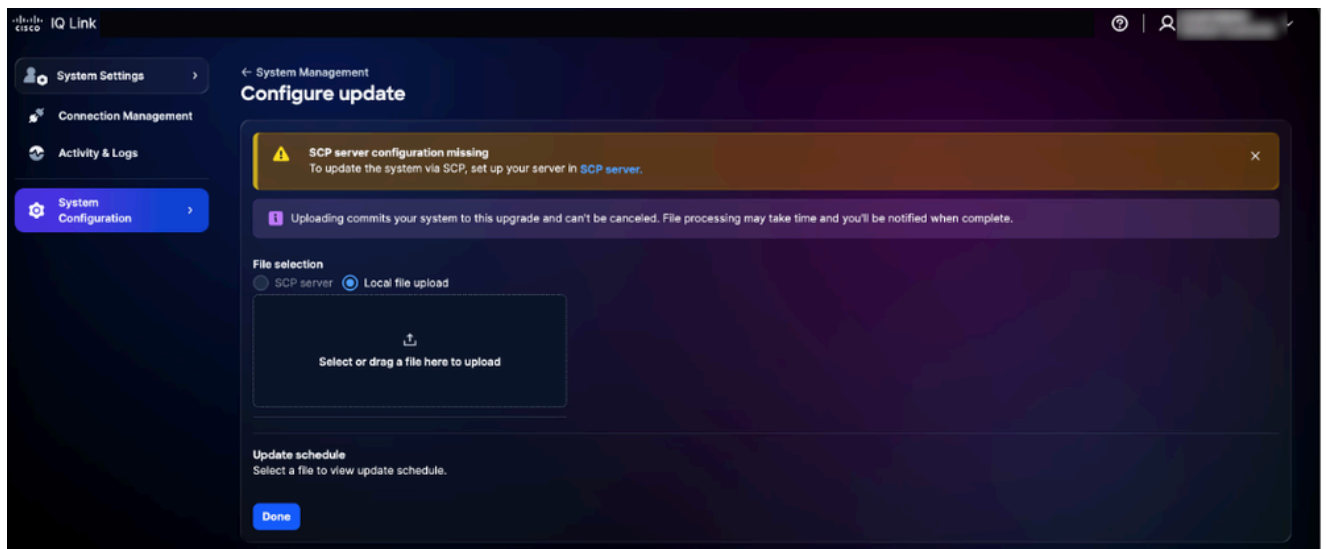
cisco IQ Link

System Settings

Connection Management

Activity & Logs

System Configuration

← System Management

Configure update

SCP server configuration missing
To update the system via SCP, set up your server in SCP server.

×

Uploading commits your system to this upgrade and can't be canceled. File processing may take time and you'll be notified when complete.

File selection

SCP server Local file upload

Select or drag a file here to upload

Update schedule
Select a file to view update schedule.

Done